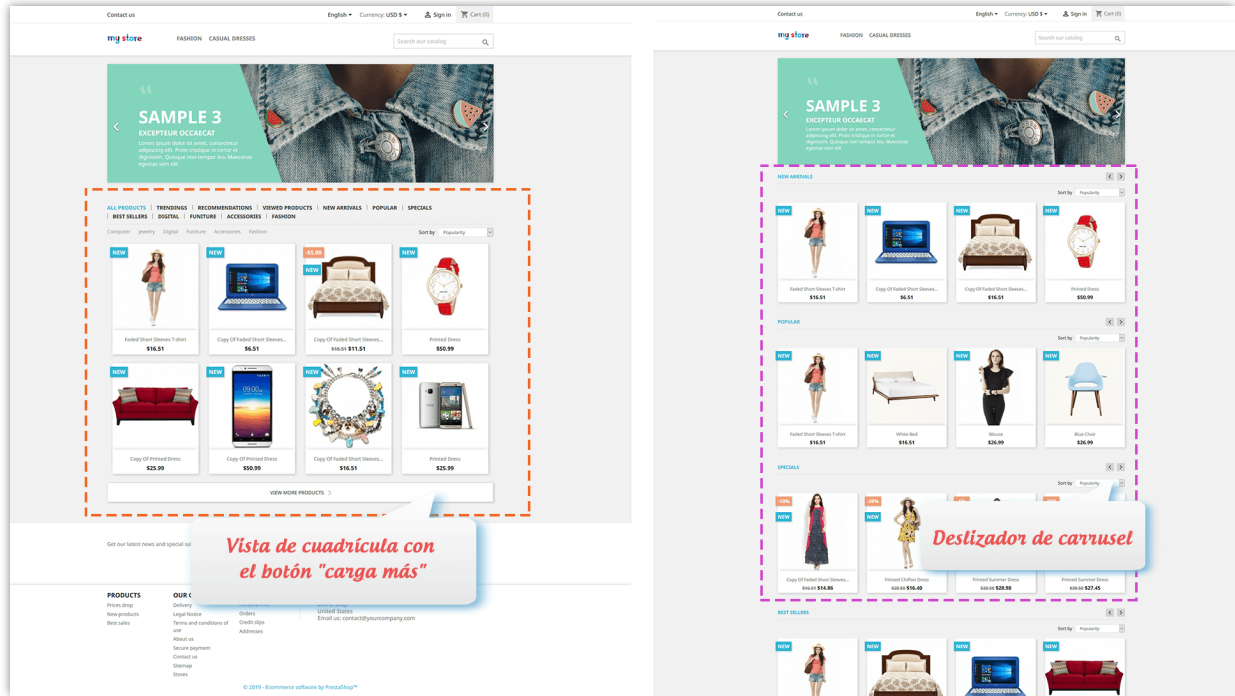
Contact us
English ▾ Currency: USD $ ▾ Sign in Cart (0)
my store
FASHION CASUAL DRESSES
Search our catalog

SAMPLE 3
EXCEPTEUR OCCAECAT
Lorem ipsum dolor sit amet, consectetur adipiscing elit. Proin tristique in tortor et dignissim. Quisque non tempor leo. Maecenas egestas sem elit

ALL PRODUCTS | TRENDINGS | RECOMMENDATIONS | VIEWED PRODUCTS | NEW ARRIVALS | POPULAR | SPECIALS | BEST SELLERS | DIGITAL | FUNITURE | ACCESSORIES | FASHION
Computer Jewelry Digital Funiture Accessories Fashion
Sort by Popularity

NEW
Faded Short Sleeves T-shirt
$16.51
NEW
Copy Of Faded Short Sleeves...
$6.51
-$5.00
NEW
Copy Of Faded Short Sleeves...
$16.51 $11.51
NEW
Printed Dress
$50.99
NEW
Copy Of Printed Dress
$25.99
NEW
Copy Of Printed Dress
$50.99
NEW
Copy Of Faded Short Sleeves...
$16.51
NEW
Printed Dress
$25.99
VIEW MORE PRODUCTS

Vista de cuadrícula con el botón "carga más"

Get our latest news and special sa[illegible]

PRODUCTS
Prices drop
New products
Best sales
OUR C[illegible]
Delivery
Legal Notice
Terms and conditions of use
About us
Secure payment
Contact us
Sitemap
Stores
Orders
Credit slips
Addresses
United States
Email us: contact@yourcompany.com
© 2019 - Ecommerce software by PrestaShop™

Contact us
English ▾ Currency: USD $ ▾ Sign in Cart (0)
my store
FASHION CASUAL DRESSES
Search our catalog

SAMPLE 3
EXCEPTEUR OCCAECAT
Lorem ipsum dolor sit amet, consectetur adipiscing elit. Proin tristique in tortor et dignissim. Quisque non tempor leo. Maecenas egestas sem elit

NEW ARRIVALS
Sort by Popularity
NEW
Faded Short Sleeves T-shirt
$16.51
NEW
Copy Of Faded Short Sleeves...
$6.51
NEW
Copy Of Faded Short Sleeves...
$16.51
NEW
Printed Dress
$50.99

POPULAR
Sort by Popularity
NEW
Faded Short Sleeves T-shirt
$16.51
NEW
White Bed
$16.51
NEW
Blouse
$26.99
NEW
Blue Chair
$26.99

SPECIALS
Sort by Popularity
-10%
NEW
Copy Of Faded Short Sleeves...
$16.51 $14.86
-20%
NEW
Printed Chiffon Dress
$20.50 $16.40
Printed Summer Dress
$30.50 $28.98
Printed Summer Dress
$30.50 $27.45

Deslizador de carrusel

BEST SELLERS
Sort by Popularity
NEW
NEW
NEW
NEW